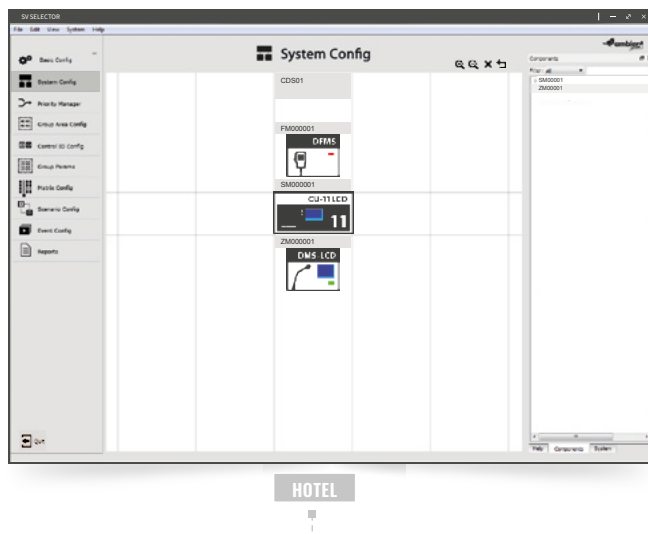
SV SELECTOR

File Edit View System Help

Basic Config

System Config

Priority Manager

Group Area Config

Control IO Config

Group Params

Matrix Config

Scenario Config

Event Config

Reports

Quit

System Config

CDS01

FM000001

DFMS

SM000001

CU-11 LCD

11

ZM000001

DMS LCD

Components

SM00001

ZM00001

Help Components System

HOTEL